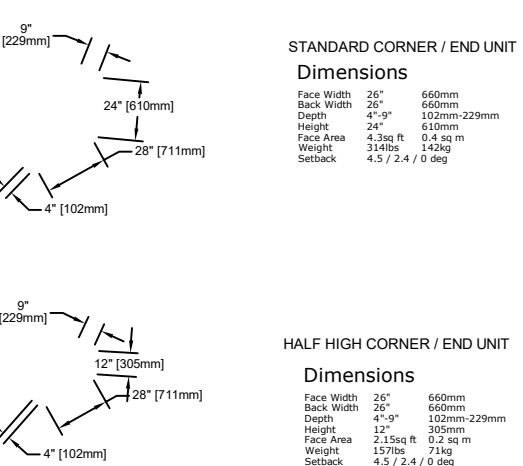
9"
[229mm]

24" [610mm]

28" [711mm]

4" [102mm]

STANDARD CORNER / END UNIT

Dimensions

| | | |
|---|---|---|
| Face Width | 26" | 660mm |
| Back Width | 26" | 660mm |
| Depth | 4"-9" | 102mm-229mm |
| Height | 24" | 610mm |
| Face Area | 4.3sq ft | 0.4 sq m |
| Weight | 314lbs | 142kg |
| Setback | 4.5 / 2.4 / 0 deg | |

9"
[229mm]

12" [305mm]

28" [711mm]

4" [102mm]

HALF HIGH CORNER / END UNIT

Dimensions

| | | |
|---|---|---|
| Face Width | 26" | 660mm |
| Back Width | 26" | 660mm |
| Depth | 4"-9" | 102mm-229mm |
| Height | 12" | 305mm |
| Face Area | 2.15sq ft | 0.2 sq m |
| Weight | 157lbs | 71kg |
| Setback | 4.5 / 2.4 / 0 deg | |